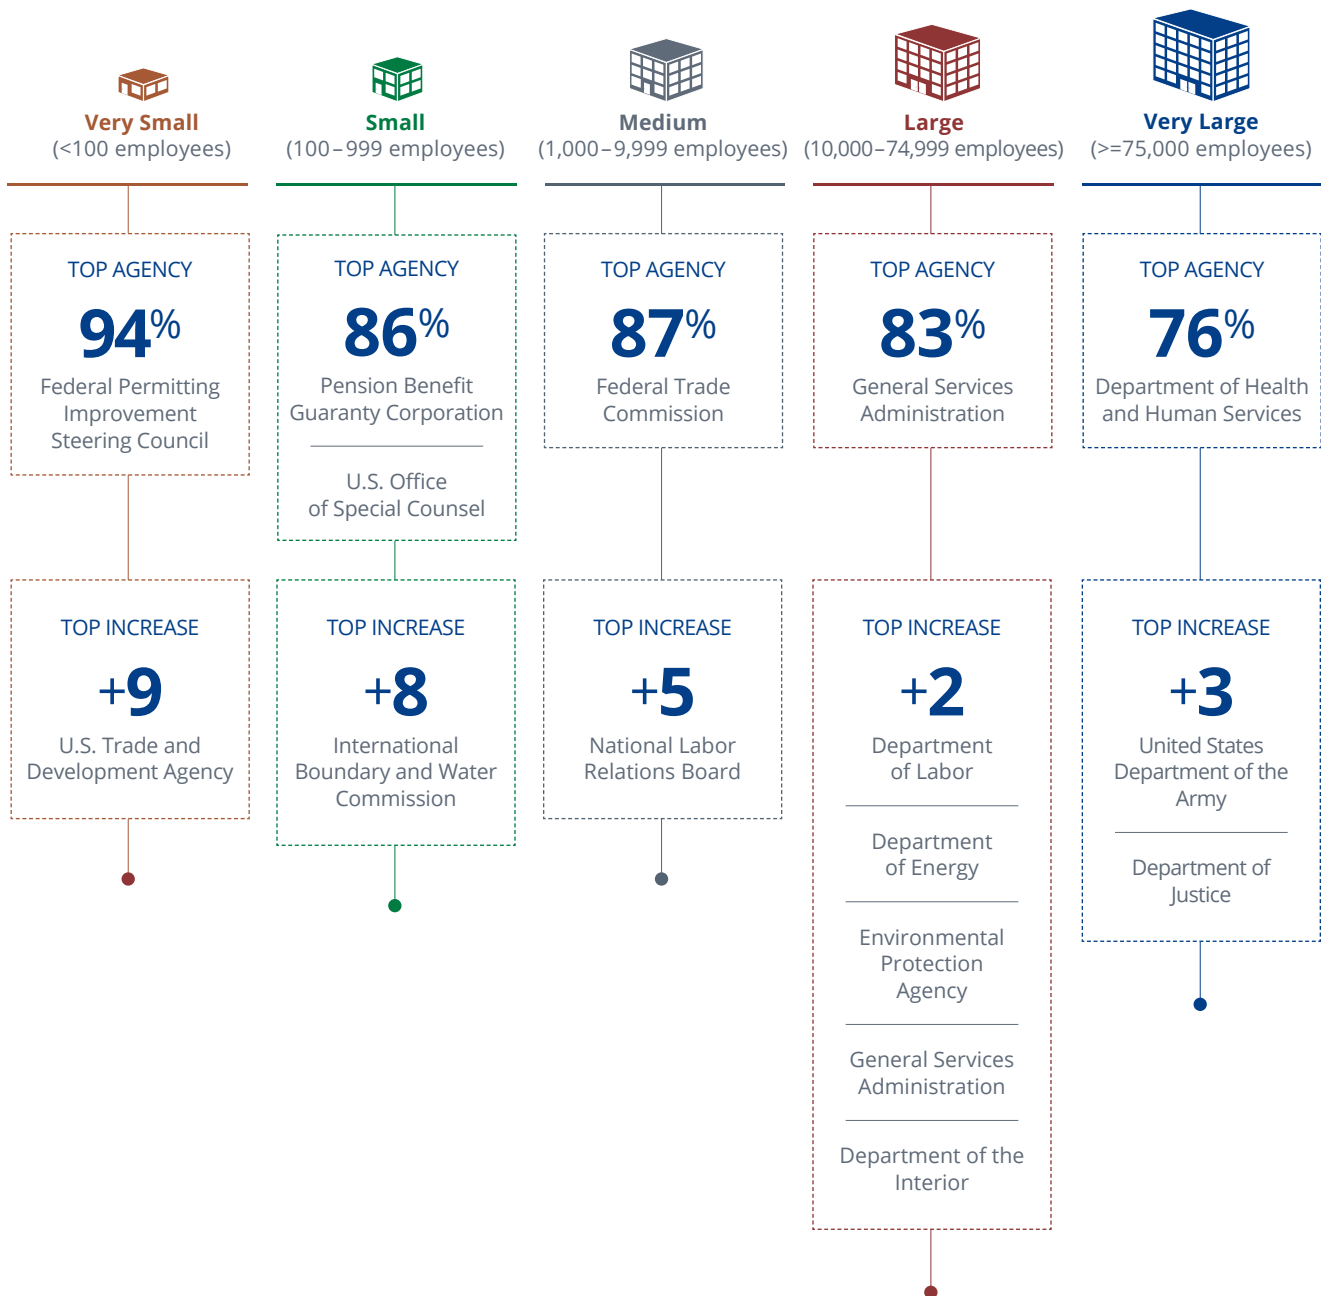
Very Small
(<100 employees)

TOP AGENCY
94%
Federal Permitting Improvement Steering Council

TOP INCREASE
+9
U.S. Trade and Development Agency

Small
(100–999 employees)

TOP AGENCY
86%
Pension Benefit Guaranty Corporation

U.S. Office of Special Counsel

TOP INCREASE
+8
International Boundary and Water Commission

Medium
(1,000–9,999 employees)

TOP AGENCY
87%
Federal Trade Commission

TOP INCREASE
+5
National Labor Relations Board

Large
(10,000–74,999 employees)

TOP AGENCY
83%
General Services Administration

TOP INCREASE
+2
Department of Labor

Department of Energy

Environmental Protection Agency

General Services Administration

Department of the Interior

Very Large
(>=75,000 employees)

TOP AGENCY
76%
Department of Health and Human Services

TOP INCREASE
+3
United States Department of the Army

Department of Justice